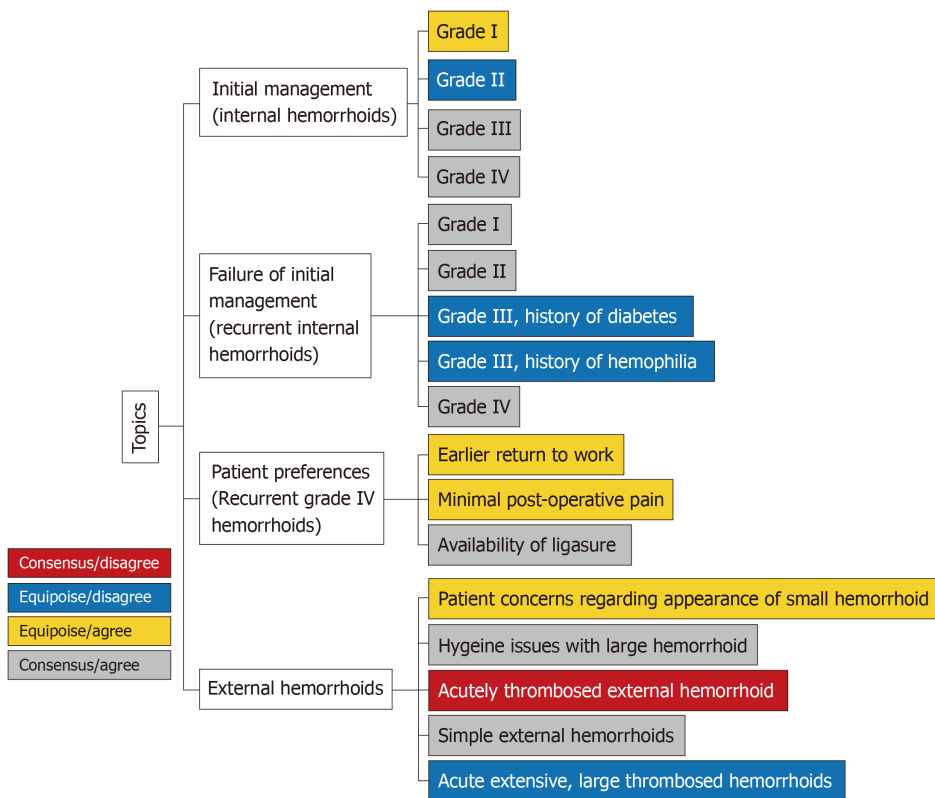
Topics

Initial management (internal hemorrhoids)

Grade I

Grade II

Grade III

Grade IV

Failure of initial management (recurrent internal hemorrhoids)

Grade I

Grade II

Grade III, history of diabetes

Grade III, history of hemophilia

Grade IV

Patient preferences (Recurrent grade IV hemorrhoids)

Earlier return to work

Minimal post-operative pain

Availability of ligasure

External hemorrhoids

Patient concerns regarding appearance of small hemorrhoid

Hygeine issues with large hemorrhoid

Acutely thrombosed external hemorrhoid

Simple external hemorrhoids

Acute extensive, large thrombosed hemorrhoids

Consensus/disagree

Equipoise/disagree

Equipoise/agree

Consensus/agree